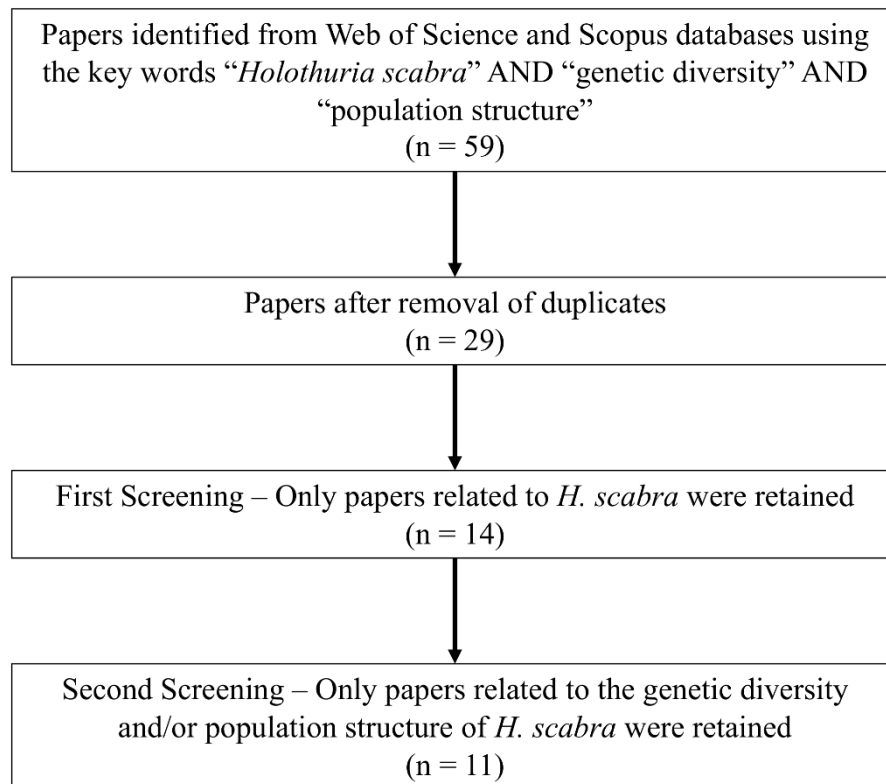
Papers identified from Web of Science and Scopus databases using the key words "Holothuria scabra" AND "genetic diversity" AND "population structure"
(n = 59)

Papers after removal of duplicates
(n = 29)

First Screening – Only papers related to H. scabra were retained
(n = 14)

Second Screening – Only papers related to the genetic diversity and/or population structure of H. scabra were retained
(n = 11)